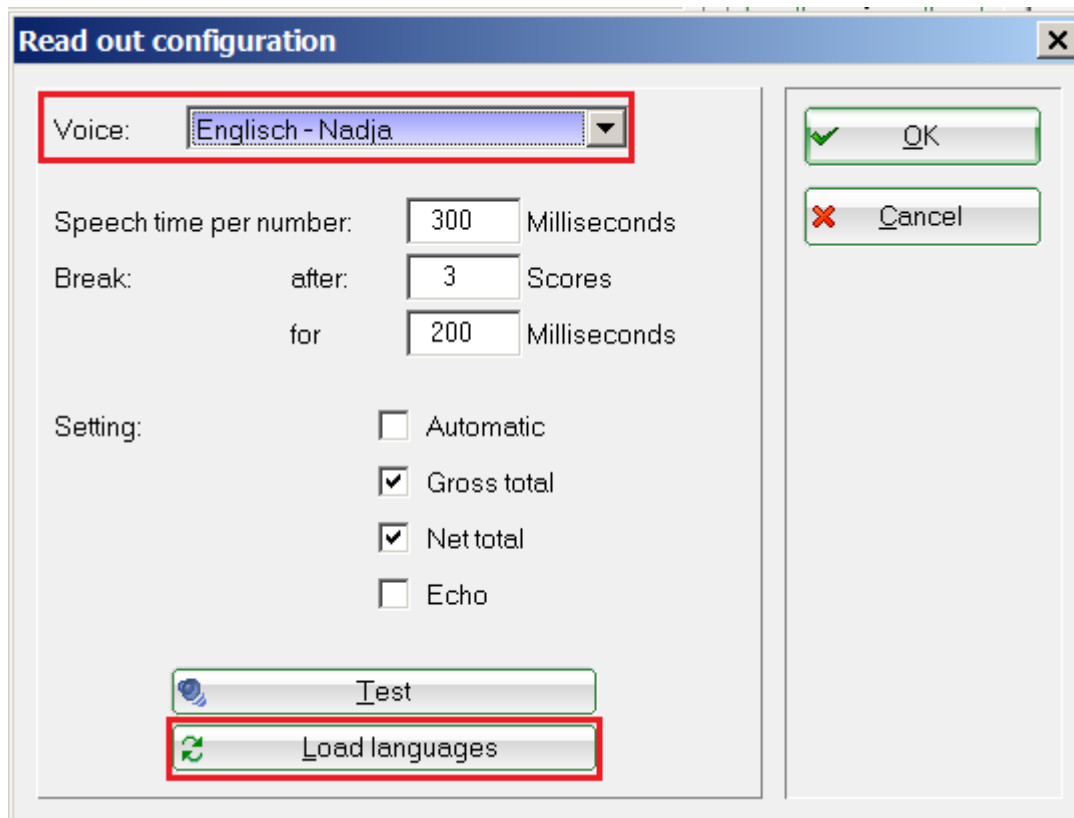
Read out configuration

Voice: Englisch - Nadja

Speech time per number: 300 Milliseconds

Break: after: 3 Scores

for 200 Milliseconds

Setting:

Automatic

Gross total

Net total

Echo

Test

Load languages

OK

Cancel